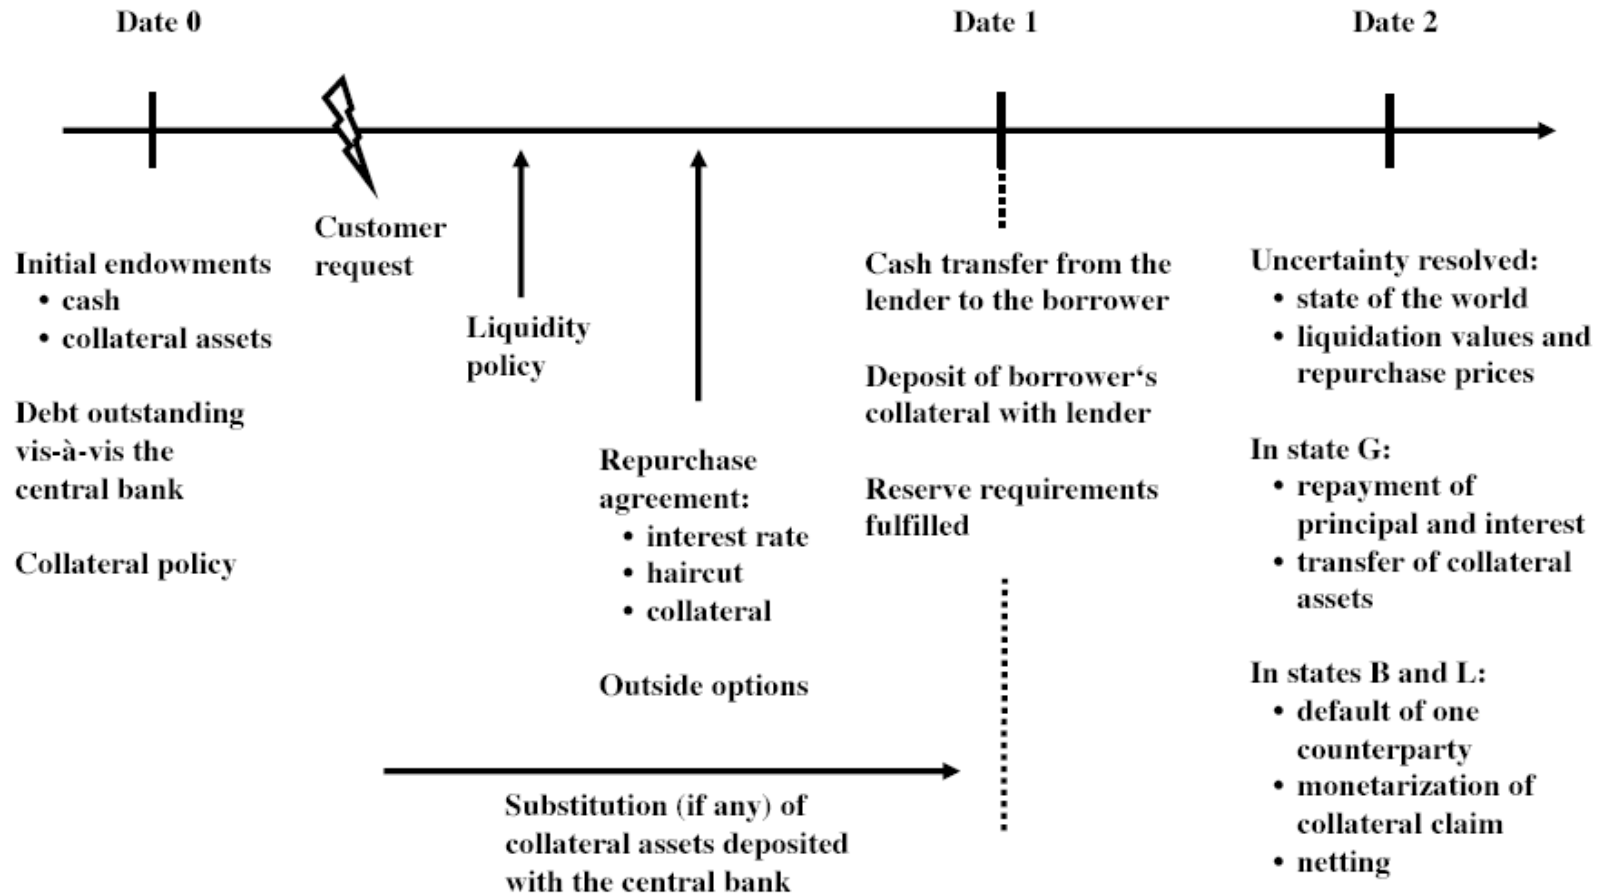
Date 0

Date 1

Date 2

Customer request

Initial endowments
• cash
• collateral assets

Debt outstanding vis-à-vis the central bank

Collateral policy

Liquidity policy

Repurchase agreement:
• interest rate
• haircut
• collateral

Outside options

Cash transfer from the lender to the borrower

Deposit of borrower's collateral with lender

Reserve requirements fulfilled

Uncertainty resolved:
• state of the world
• liquidation values and repurchase prices

In state G:
• repayment of principal and interest
• transfer of collateral assets

In states B and L:
• default of one counterparty
• monetarization of collateral claim
• netting

Substitution (if any) of collateral assets deposited with the central bank